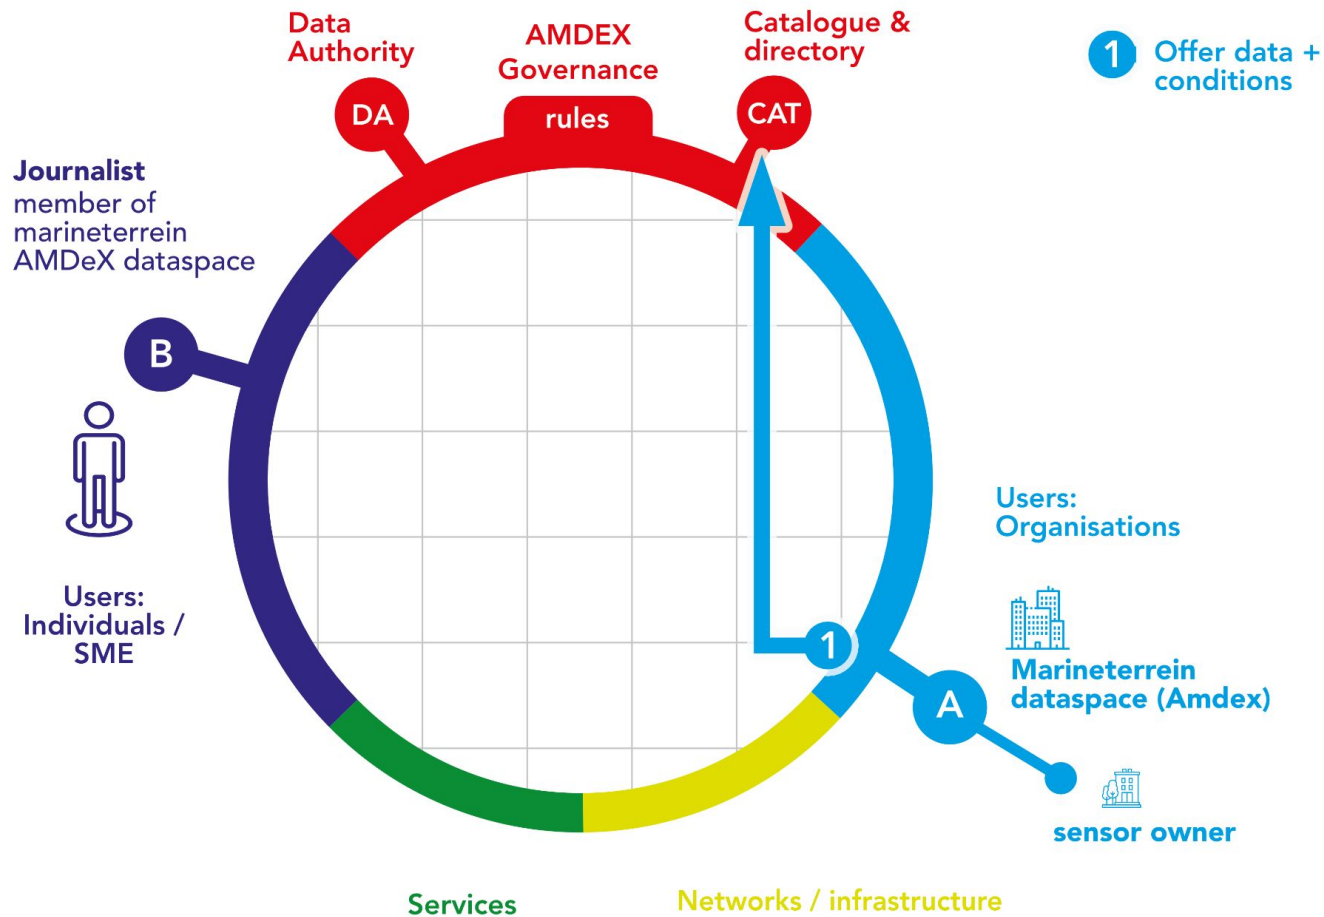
Data Authority

AMDEX Governance

Catalogue & directory

1 Offer data + conditions

DA

rules

CAT

Journalist
member of marineterrein AMDeX dataspace

B

Users: Individuals / SME

Users: Organisations

1

Marineterrein dataspace (Amdex)

A

sensor owner

Services

Networks / infrastructure